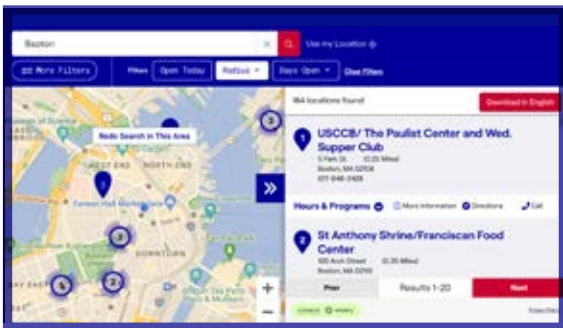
Boston

Use my Location

More Filters

Filters Open Today Radius Days Open Clear Filters

Redo Search In This Area

WEST END

NORTH END

184 locations found!

Download in English

1

USCCB/ The Paulist Center and Wed. Supper Club

5 Park St. (0.25 Miles)
Boston, MA 02108
617-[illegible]

Hours & Programs

More Information

Directions

Call

2

St Anthony Shrine/Franciscan Food Center

100 Arch Street (0.35 Miles)
Boston, MA 02110

Prev

Results 1-20

Next

3

3

2

4

3

+

−